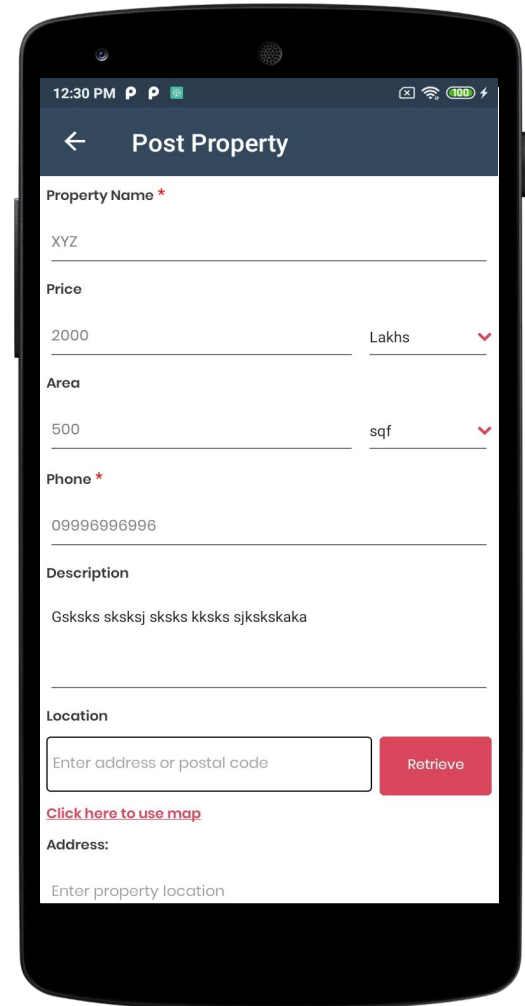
12:30 PM P P

100

Post Property

Property Name *

XYZ

Price

2000

Lakhs

Area

500

sqf

Phone *

09996996996

Description

Gsksks sksksj sksks kksks sjkskskaka

Location

Enter address or postal code

Retrieve

Click here to use map

Address:

Enter property location